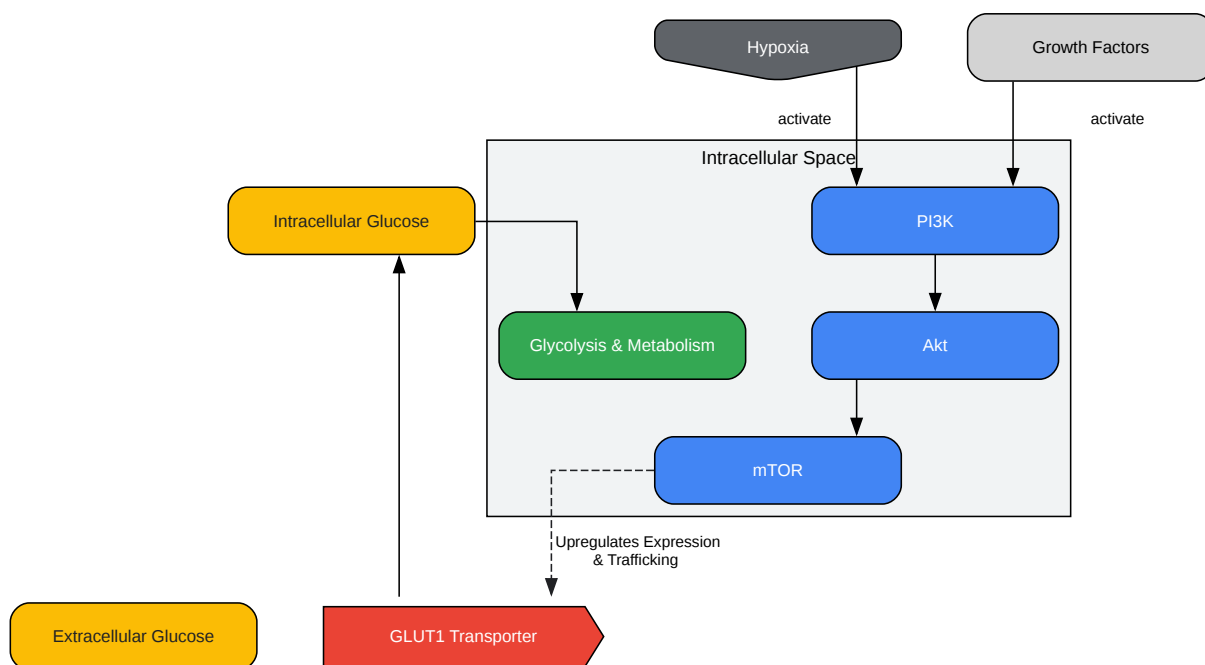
Hypoxia

Growth Factors

activate

activate

Intracellular Space

Intracellular Glucose

PI3K

Glycolysis & Metabolism

Akt

mTOR

Upregulates Expression & Trafficking

Extracellular Glucose

GLUT1 Transporter